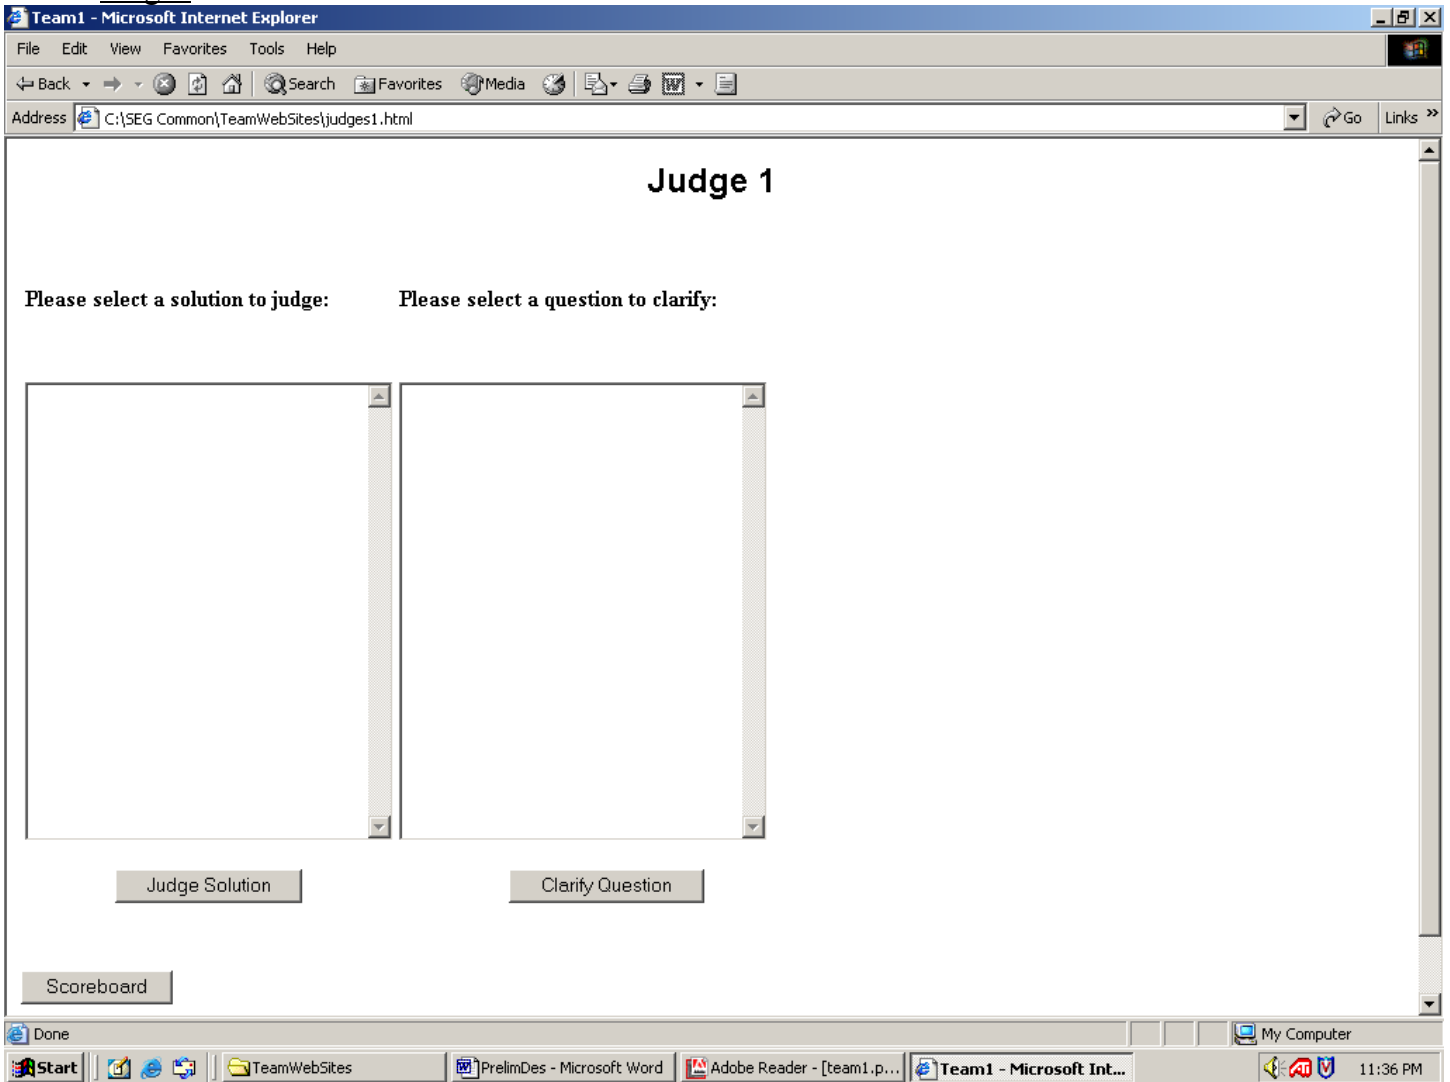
Team1 - Microsoft Internet Explorer

File Edit View Favorites Tools Help

Back Search Favorites Media

Address C:\SEG Common\TeamWebSites\judges1.html Go Links

Judge 1

Please select a solution to judge:

Please select a question to clarify:

Judge Solution

Clarify Question

Scoreboard

Done

My Computer

Start TeamWebSites PrelimDes - Microsoft Word Adobe Reader - [team1.p... Team1 - Microsoft Int... 11:36 PM